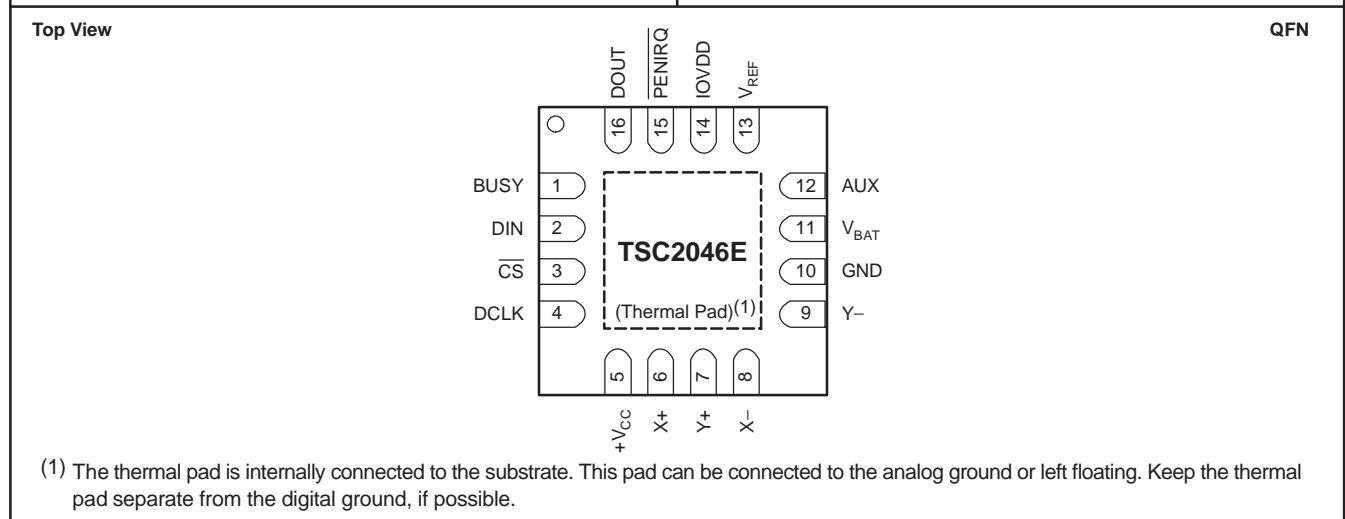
Top View

QFN

DOUT
$\overline{PENIRQ}$
IOVDD
$V_{REF}$

16
15
14
13

BUSY 1
DIN 2
$\overline{CS}$ 3
DCLK 4

12 AUX
11 $V_{BAT}$
10 GND
9 Y–

TSC2046E

(Thermal Pad)$^{(1)}$

5
6
7
8

$+V_{CC}$
X+
Y+
X–

$^{(1)}$ The thermal pad is internally connected to the substrate. This pad can be connected to the analog ground or left floating. Keep the thermal pad separate from the digital ground, if possible.